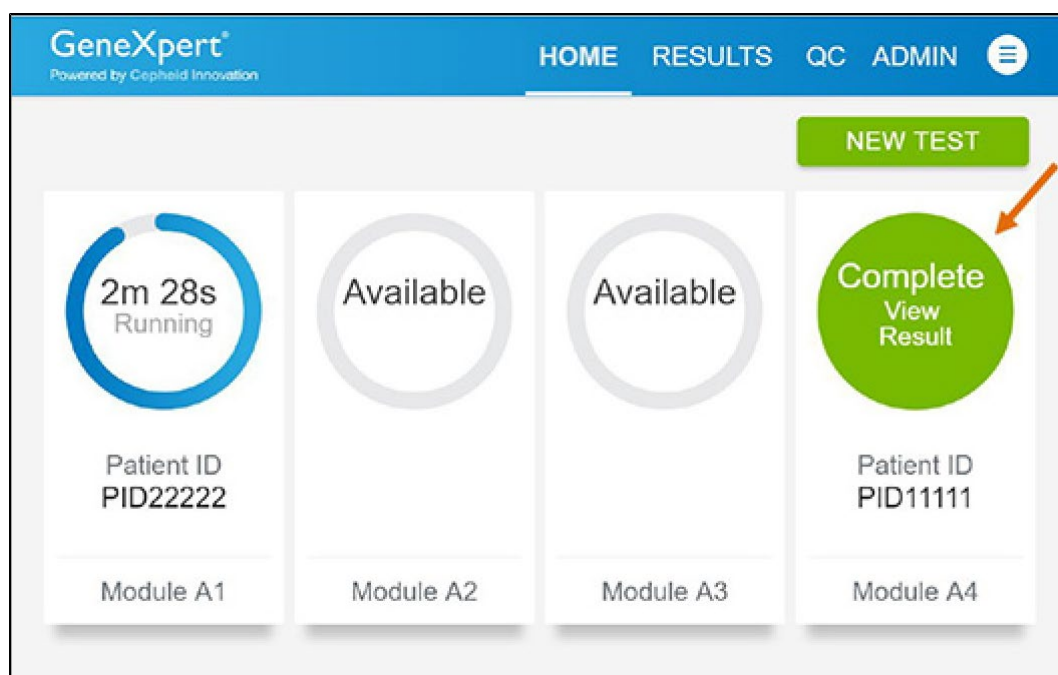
GeneXpert®
Powered by Cepheid Innovation

HOME RESULTS QC ADMIN

NEW TEST

2m 28s
Running

Patient ID
PID22222

Module A1

Available

Module A2

Available

Module A3

Complete
View
Result

Patient ID
PID11111

Module A4